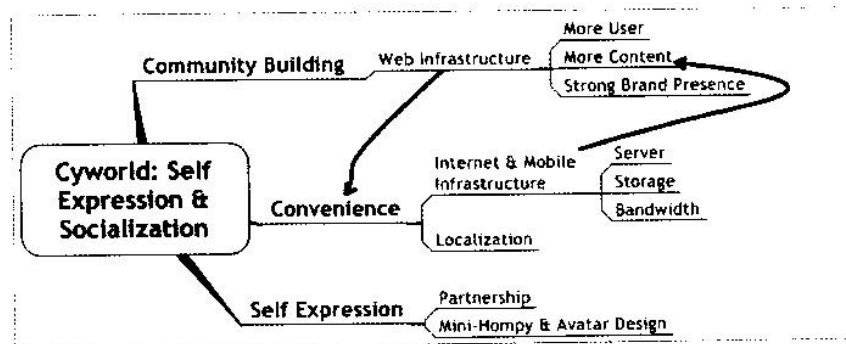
Cyworld: Self Expression & Socialization

Community Building
Web Infrastructure
More User
More Content
Strong Brand Presence

Convenience
Internet & Mobile Infrastructure
Server
Storage
Bandwidth
Localization

Self Expression
Partnership
Mini-Hompy & Avatar Design